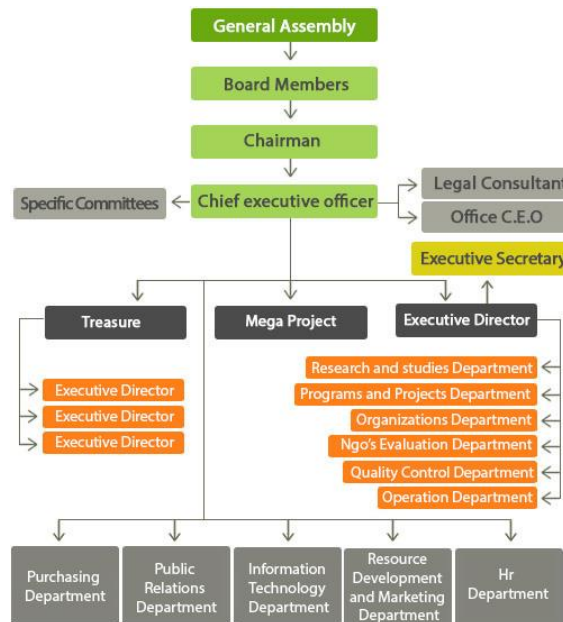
General Assembly

Board Members

Chairman

Chief executive officer

Specific Committees

Legal Consultant

Office C.E.O

Executive Secretary

Treasure

Mega Project

Executive Director

Executive Director
Executive Director
Executive Director

Research and studies Department
Programs and Projects Department
Organizations Department
Ngo's Evaluation Department
Quality Control Department
Operation Department

Purchasing Department

Public Relations Department

Information Technology Department

Resource Development and Marketing Department

Hr Department